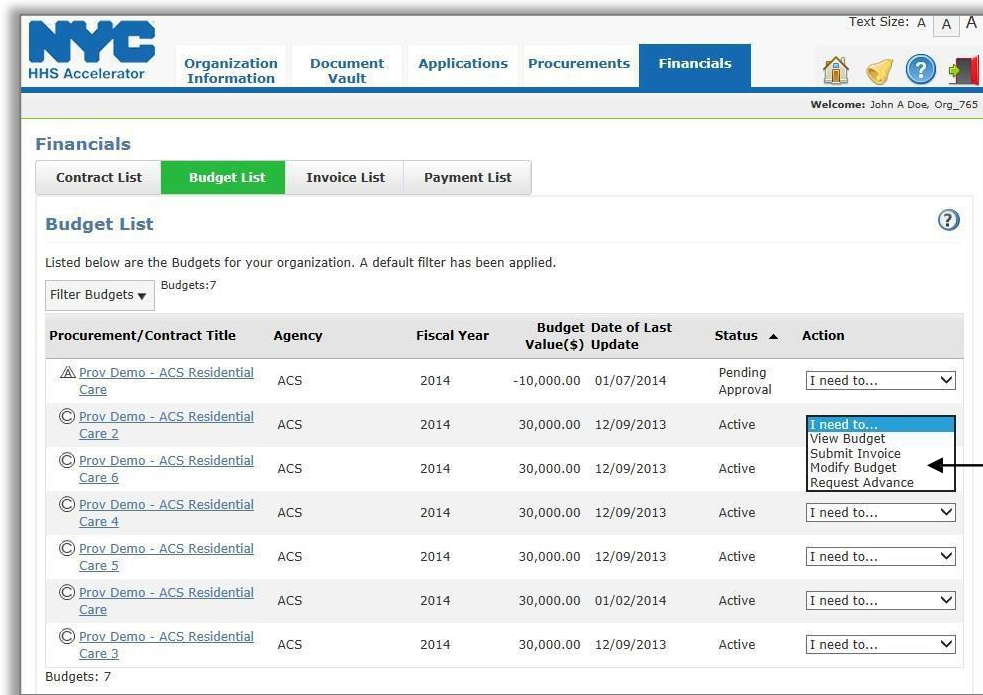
NYC
HHS Accelerator

Organization Information | Document Vault | Applications | Procurements | Financials

Text Size: A A A

Welcome: John A Doe, Org_765

Financials

Contract List | Budget List | Invoice List | Payment List

Budget List

Listed below are the Budgets for your organization. A default filter has been applied.

Filter Budgets ▾ Budgets:7

| Procurement/Contract Title | Agency | Fiscal Year | Budget Value($) | Date of Last Update | Status ▲ | Action |
|---|---|---|---|---|---|---|
| Prov Demo - ACS Residential Care | ACS | 2014 | -10,000.00 | 01/07/2014 | Pending Approval | I need to... |
| Prov Demo - ACS Residential Care 2 | ACS | 2014 | 30,000.00 | 12/09/2013 | Active | I need to... View Budget Submit Invoice Modify Budget Request Advance |
| Prov Demo - ACS Residential Care 6 | ACS | 2014 | 30,000.00 | 12/09/2013 | Active | |
| Prov Demo - ACS Residential Care 4 | ACS | 2014 | 30,000.00 | 12/09/2013 | Active | I need to... |
| Prov Demo - ACS Residential Care 5 | ACS | 2014 | 30,000.00 | 12/09/2013 | Active | I need to... |
| Prov Demo - ACS Residential Care | ACS | 2014 | 30,000.00 | 01/02/2014 | Active | I need to... |
| Prov Demo - ACS Residential Care 3 | ACS | 2014 | 30,000.00 | 12/09/2013 | Active | I need to... |

Budgets: 7